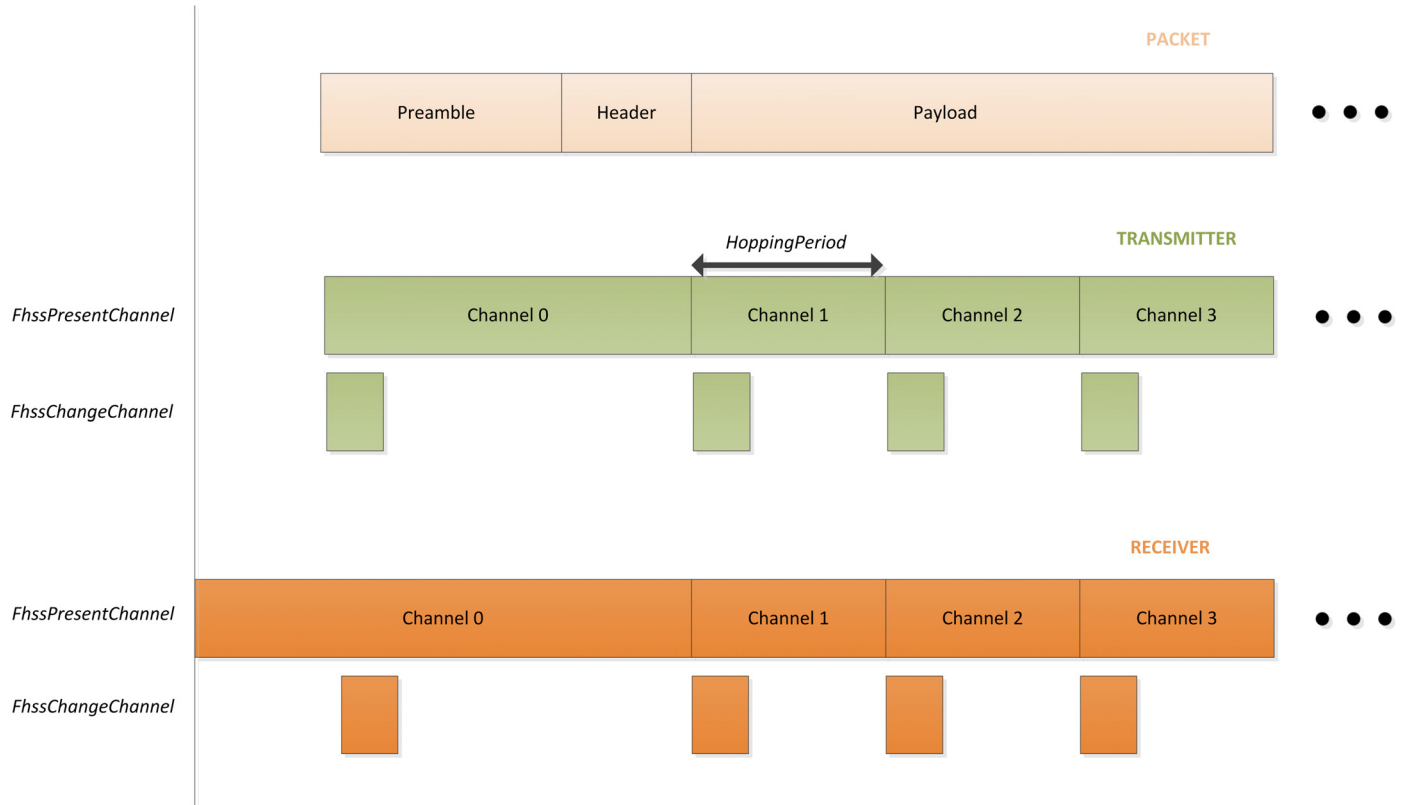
PACKET

Preamble
Header
Payload

HoppingPeriod

TRANSMITTER

FhssPresentChannel
Channel 0
Channel 1
Channel 2
Channel 3

FhssChangeChannel

RECEIVER

FhssPresentChannel
Channel 0
Channel 1
Channel 2
Channel 3

FhssChangeChannel